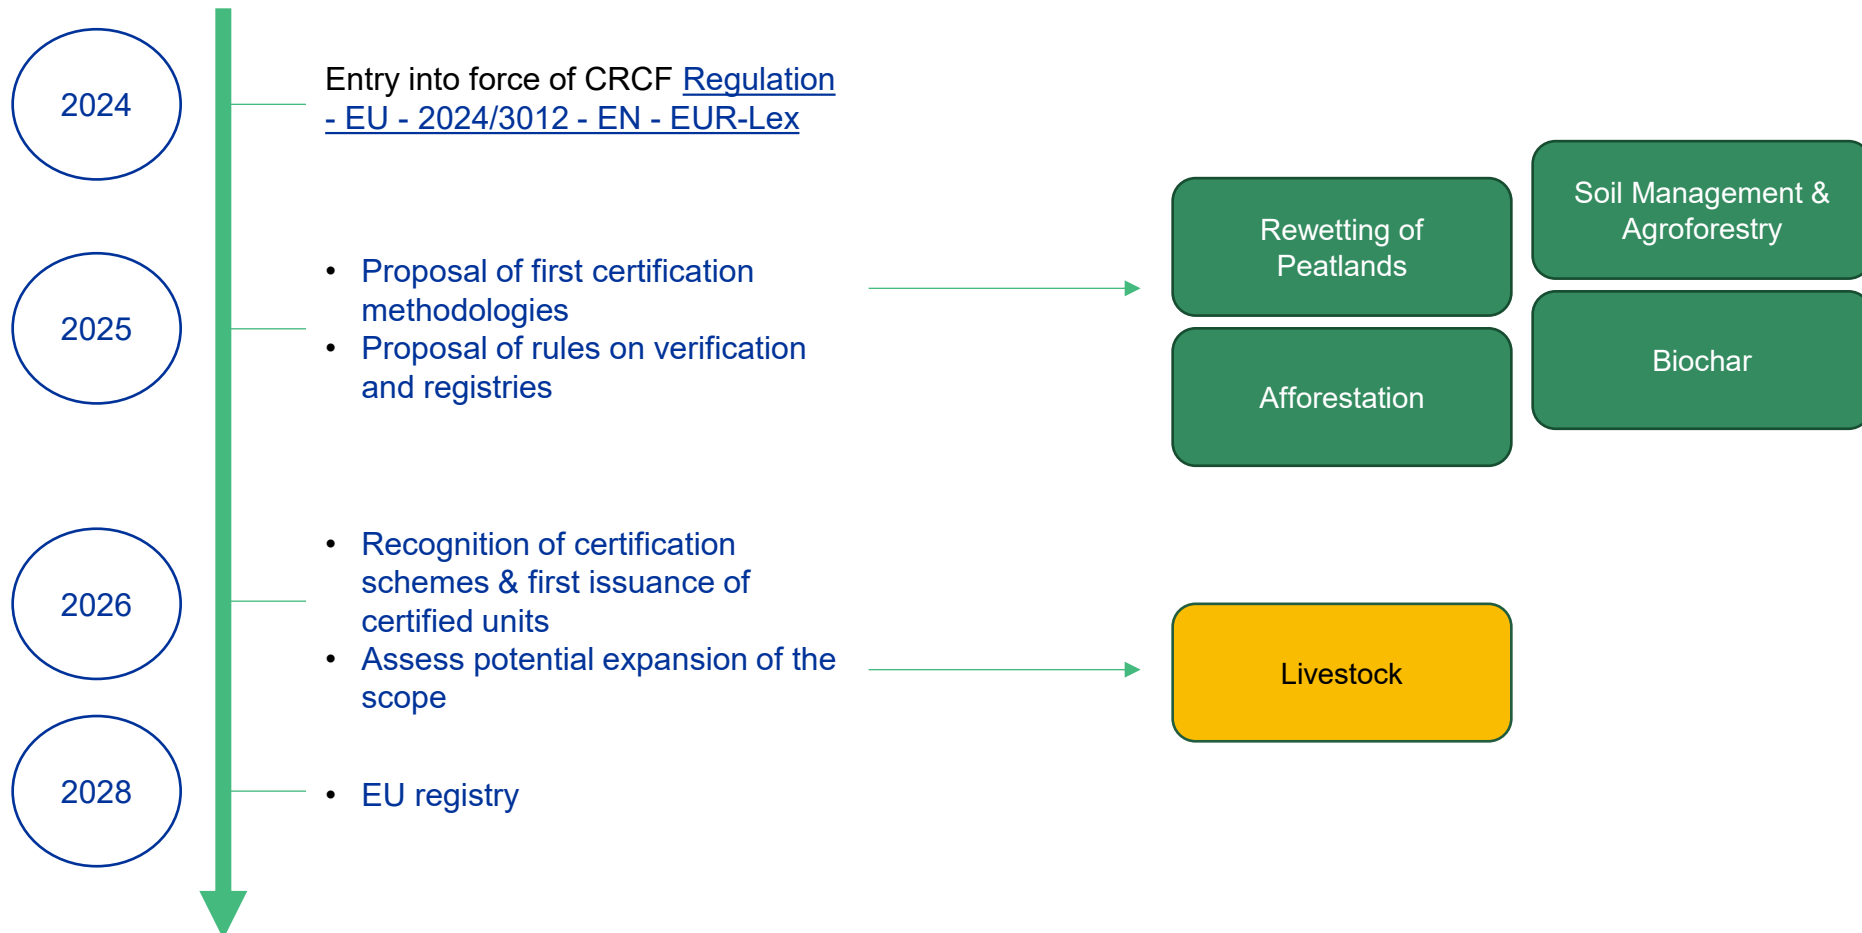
2024

Entry into force of CRCF Regulation - EU - 2024/3012 - EN - EUR-Lex

2025

- Proposal of first certification methodologies
- Proposal of rules on verification and registries

Rewetting of Peatlands

Soil Management & Agroforestry

Afforestation

Biochar

2026

- Recognition of certification schemes & first issuance of certified units
- Assess potential expansion of the scope

Livestock

2028

- EU registry